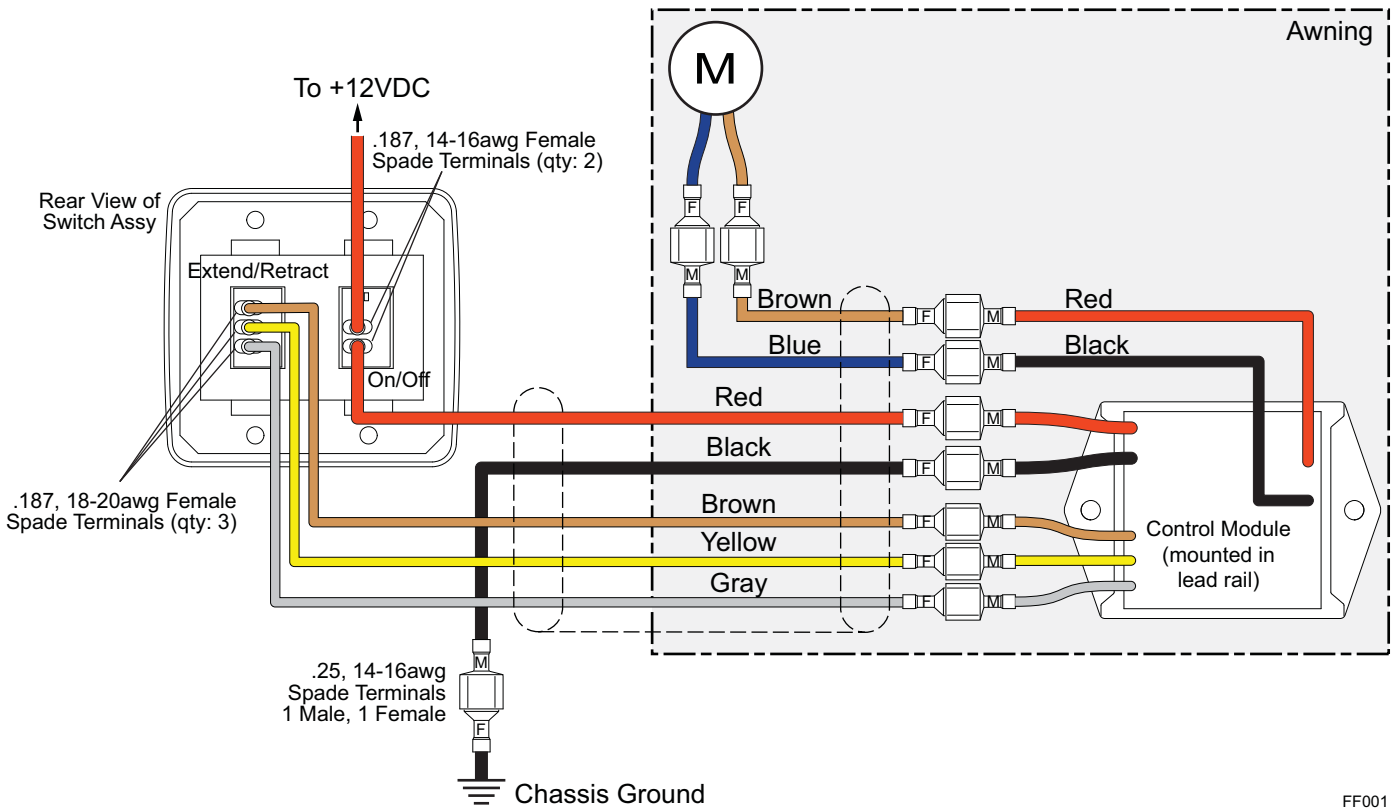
Awning

M

To +12VDC

.187, 14-16awg Female Spade Terminals (qty: 2)

Rear View of Switch Assy

Extend/Retract

On/Off

F F

M M

Brown

Blue

Red

Black

F M

F M

Red

Black

Brown

Yellow

Gray

F M

F M

F M

F M

F M

.187, 18-20awg Female Spade Terminals (qty: 3)

Control Module (mounted in lead rail)

.25, 14-16awg Spade Terminals 1 Male, 1 Female

M

F

Chassis Ground

FF001